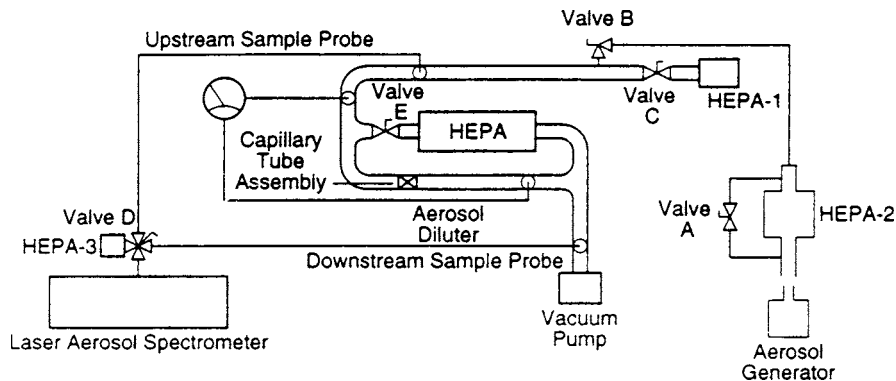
Valve B
Upstream Sample Probe
Valve
E
HEPA
Valve
C
HEPA-1
Capillary
Tube
Assembly
Aerosol
Diluter
Valve D
HEPA-3
Downstream Sample Probe
Valve
A
HEPA-2
Laser Aerosol Spectrometer
Vacuum
Pump
Aerosol
Generator